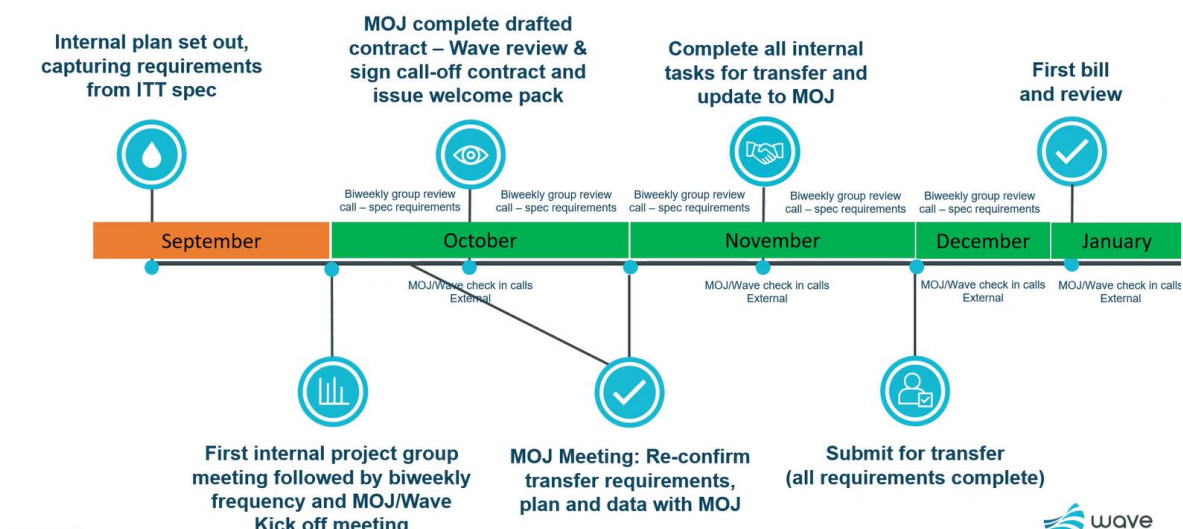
Internal plan set out, capturing requirements from ITT spec

MOJ complete drafted contract – Wave review & sign call-off contract and issue welcome pack

Complete all internal tasks for transfer and update to MOJ

First bill and review

Biweekly group review call – spec requirements

Biweekly group review call – spec requirements

Biweekly group review call – spec requirements

Biweekly group review call – spec requirements

Biweekly group review call – spec requirements

September

October

November

December

January

MOJ/Wave check in calls External

MOJ/Wave check in calls External

MOJ/Wave check in calls External

MOJ/Wave check in calls External

First internal project group meeting followed by biweekly frequency and MOJ/Wave Kick off meeting

MOJ Meeting: Re-confirm transfer requirements, plan and data with MOJ

Submit for transfer (all requirements complete)

wave